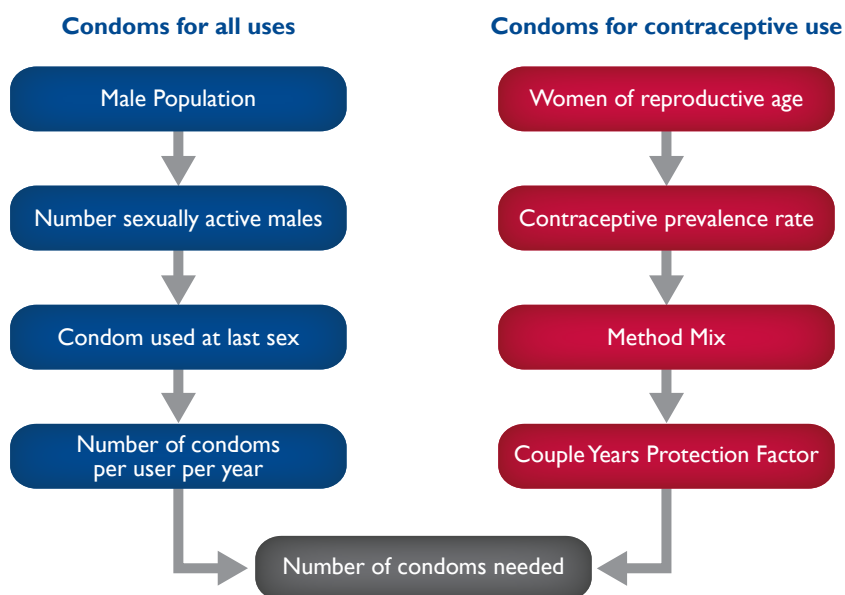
Condoms for all uses

Male Population

Number sexually active males

Condom used at last sex

Number of condoms per user per year

Condoms for contraceptive use

Women of reproductive age

Contraceptive prevalence rate

Method Mix

Couple Years Protection Factor

Number of condoms needed